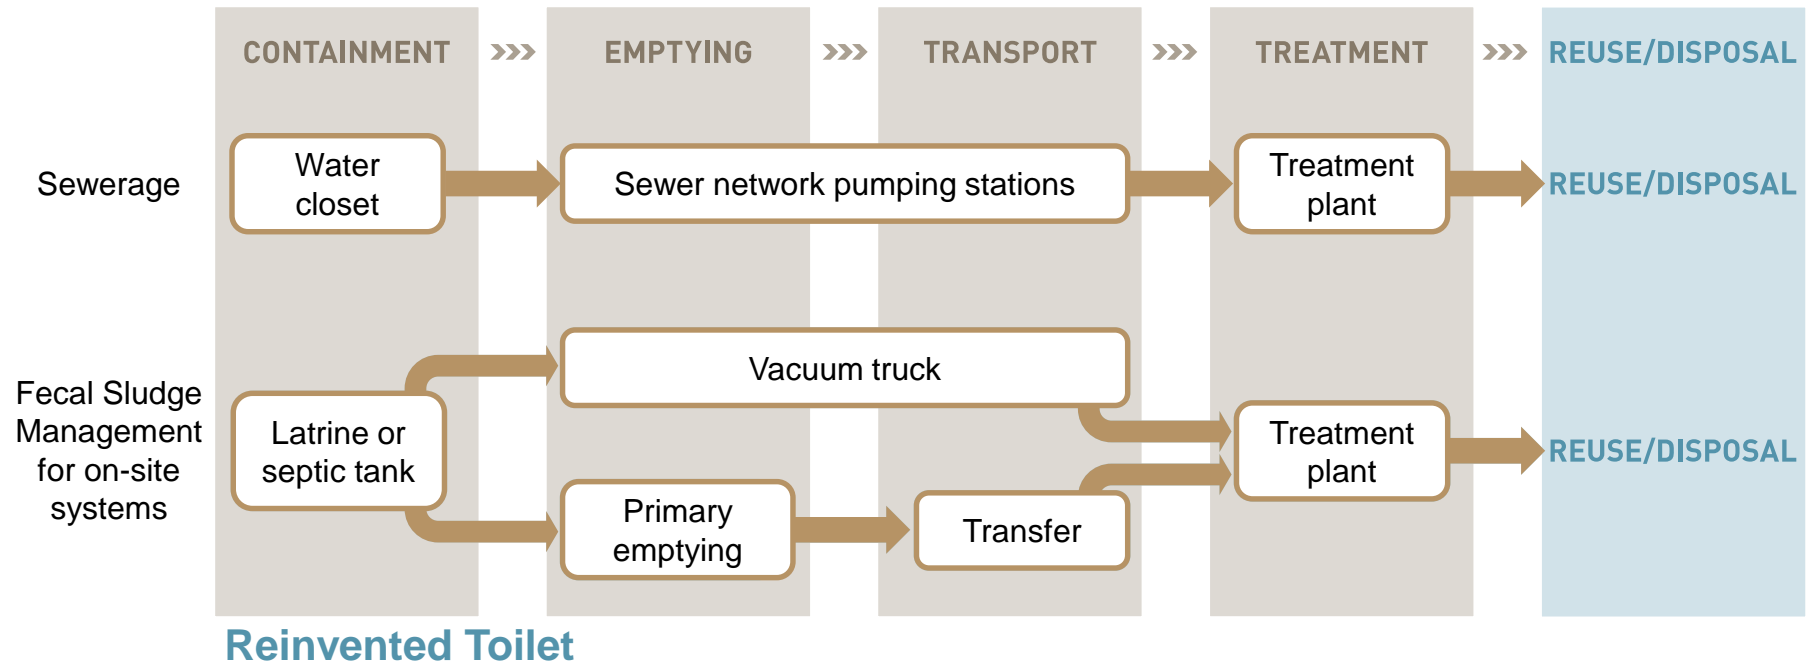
CONTAINMENT ››› EMPTYING ››› TRANSPORT ››› TREATMENT ››› REUSE/DISPOSAL

Sewerage

Water closet

Sewer network pumping stations

Treatment plant

REUSE/DISPOSAL

Fecal Sludge Management for on-site systems

Latrine or septic tank

Vacuum truck

Primary emptying

Transfer

Treatment plant

REUSE/DISPOSAL

Reinvented Toilet